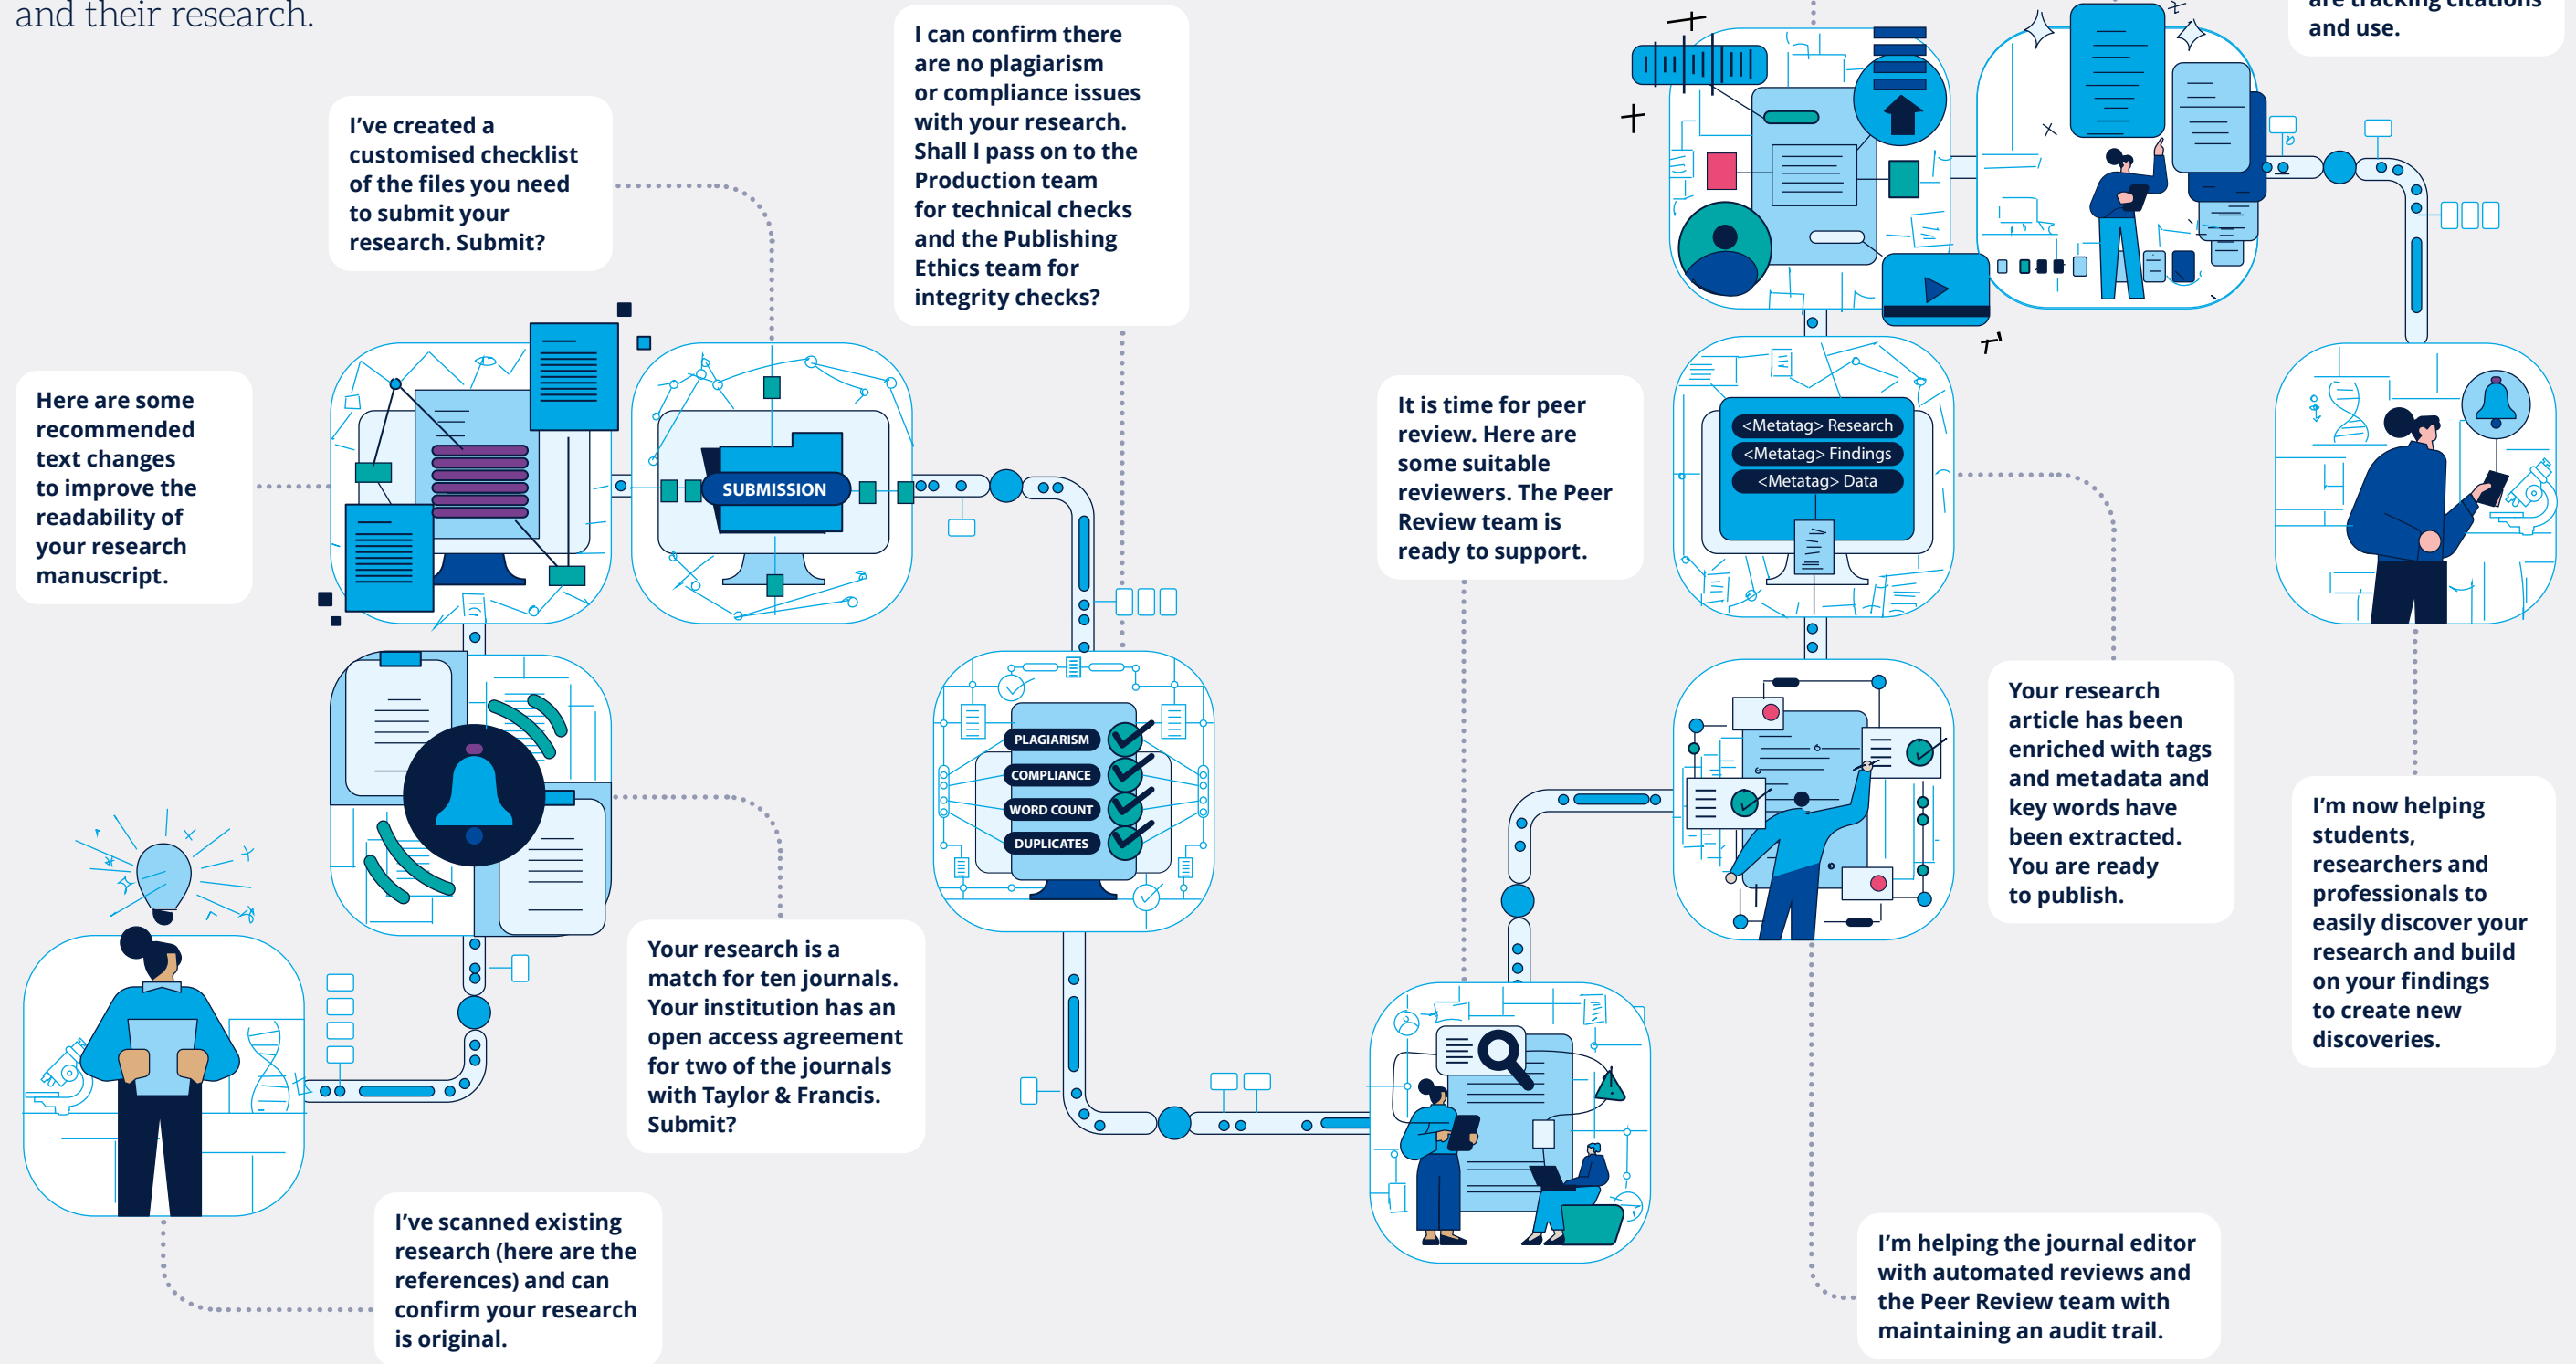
and their research.

I've created a customised checklist of the files you need to submit your research. Submit?

I can confirm there are no plagiarism or compliance issues with your research. Shall I pass on to the Production team for technical checks and the Publishing Ethics team for integrity checks?

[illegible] are tracking citations and use.

Here are some recommended text changes to improve the readability of your research manuscript.

SUBMISSION

It is time for peer review. Here are some suitable reviewers. The Peer Review team is ready to support.

<Metatag> Research
<Metatag> Findings
<Metatag> Data

PLAGIARISM
COMPLIANCE
WORD COUNT
DUPLICATES

Your research article has been enriched with tags and metadata and key words have been extracted. You are ready to publish.

I'm now helping students, researchers and professionals to easily discover your research and build on your findings to create new discoveries.

Your research is a match for ten journals. Your institution has an open access agreement for two of the journals with Taylor & Francis. Submit?

I've scanned existing research (here are the references) and can confirm your research is original.

I'm helping the journal editor with automated reviews and the Peer Review team with maintaining an audit trail.